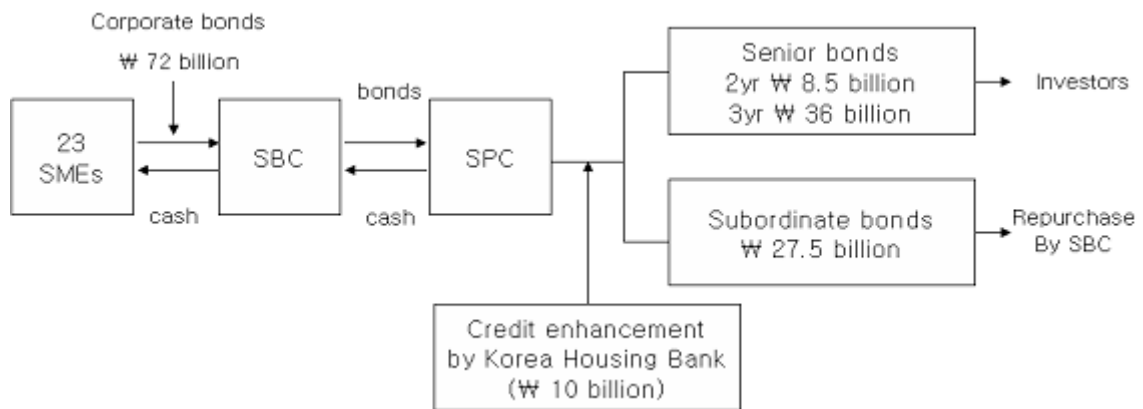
Corporate bonds
₩ 72 billion

23 SMEs

cash

SBC

bonds

cash

SPC

Senior bonds
2yr ₩ 8.5 billion
3yr ₩ 36 billion

Investors

Subordinate bonds
₩ 27.5 billion

Repurchase By SBC

Credit enhancement by Korea Housing Bank (₩ 10 billion)